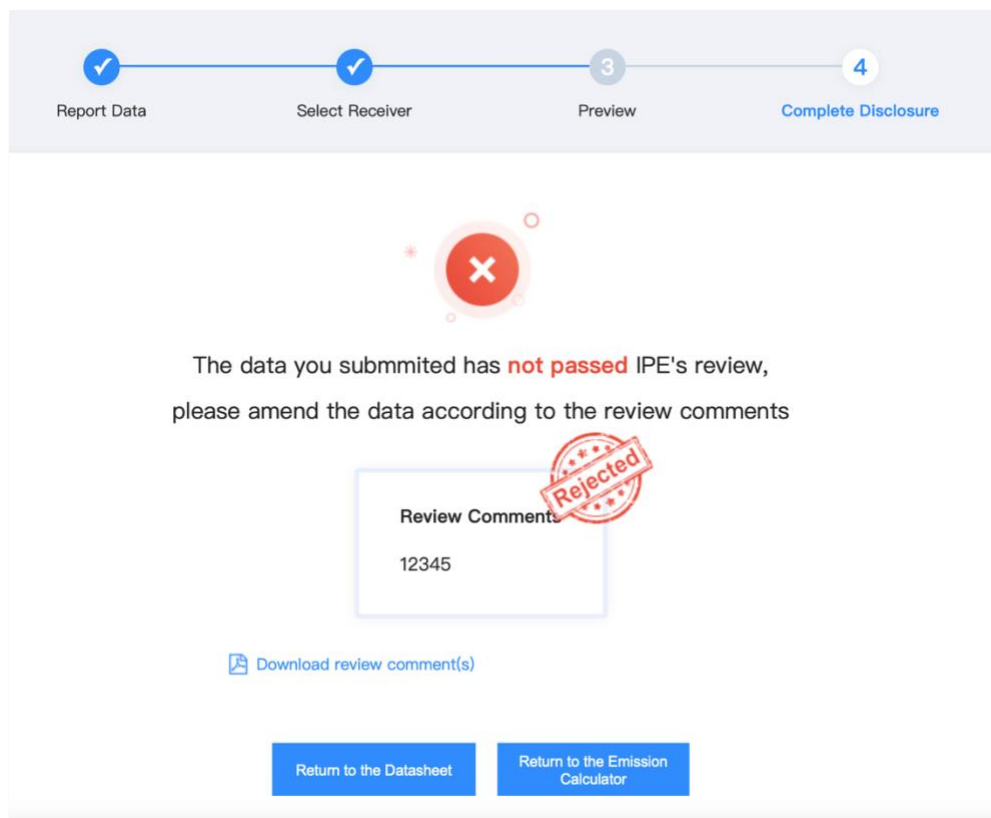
Report Data

Select Receiver

3
Preview

4
Complete Disclosure

The data you submmited has not passed IPE's review, please amend the data according to the review comments

Review Comments

Rejected

12345

Download review comment(s)

Return to the Datasheet

Return to the Emission Calculator